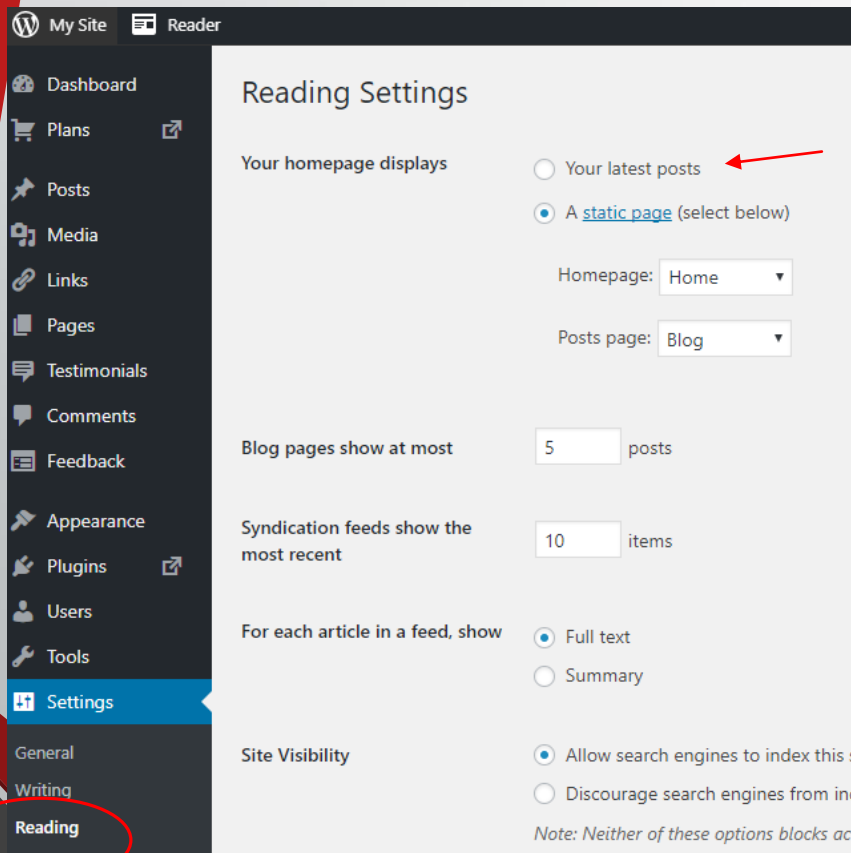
My Site Reader

Dashboard
Plans
Posts
Media
Links
Pages
Testimonials
Comments
Feedback
Appearance
Plugins
Users
Tools
Settings
General
Writing
Reading

Reading Settings

Your homepage displays
Your latest posts
A static page (select below)
Homepage: Home
Posts page: Blog

Blog pages show at most 5 posts

Syndication feeds show the most recent 10 items

For each article in a feed, show
Full text
Summary

Site Visibility
Allow search engines to index this s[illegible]
Discourage search engines from in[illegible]
Note: Neither of these options blocks ac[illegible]